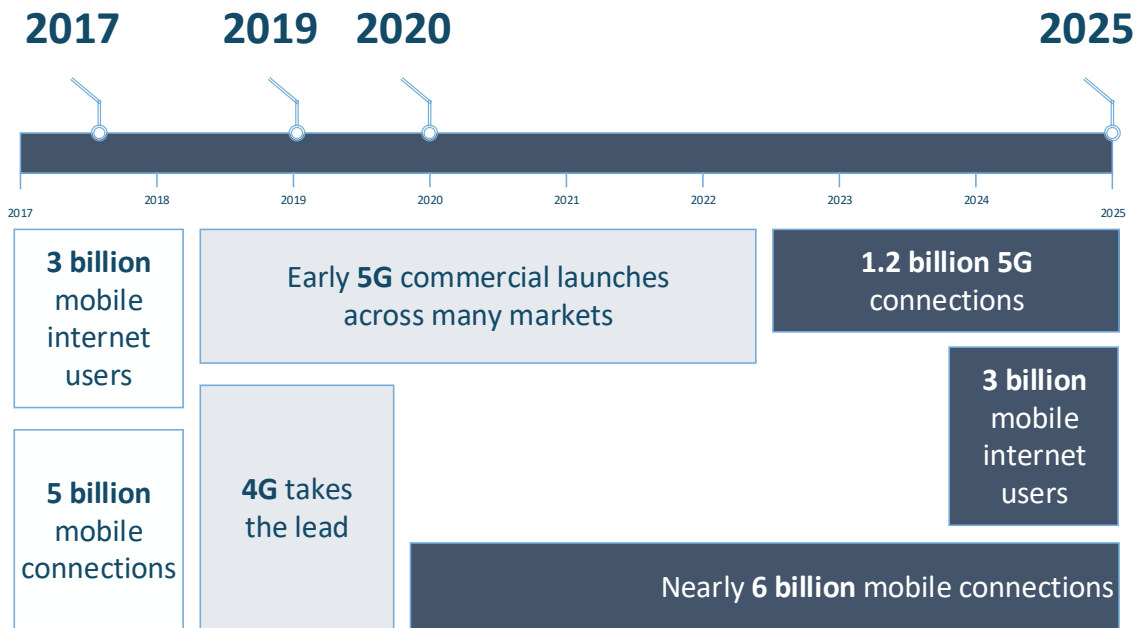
2017 2019 2020 2025

2017 2018 2019 2020 2021 2022 2023 2024 2025

3 billion mobile internet users

Early 5G commercial launches across many markets

1.2 billion 5G connections

3 billion mobile internet users

5 billion mobile connections

4G takes the lead

Nearly 6 billion mobile connections